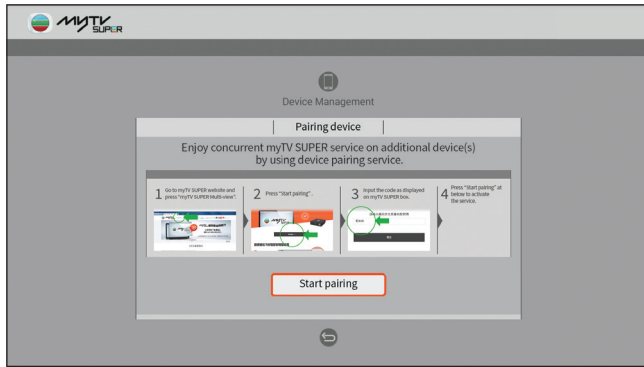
myTV SUPER

Device Management

Pairing device

Enjoy concurrent myTV SUPER service on additional device(s) by using device pairing service.

1 Go to myTV SUPER website and press "myTV SUPER Multi-view".

2 Press "Start pairing".

3 Input the code as displayed on myTV SUPER box.

4 Press "Start pairing" at below to activate the service.

Start pairing